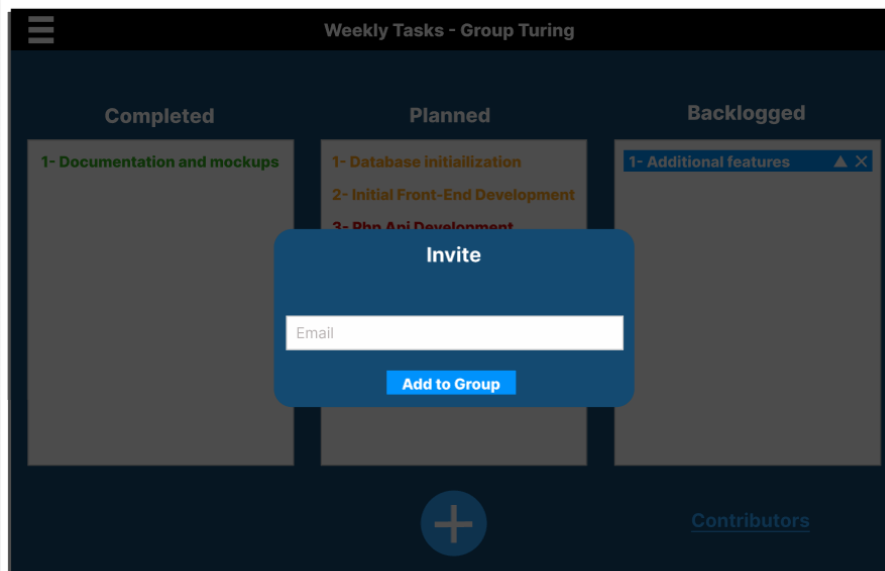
Weekly Tasks - Group Turing

Completed

1- Documentation and mockups

Planned

1- Database initiailization

2- Initial Front-End Development

3- Php Api Development

Backlogged

1- Additional features

Invite

Email

Add to Group

Contributors